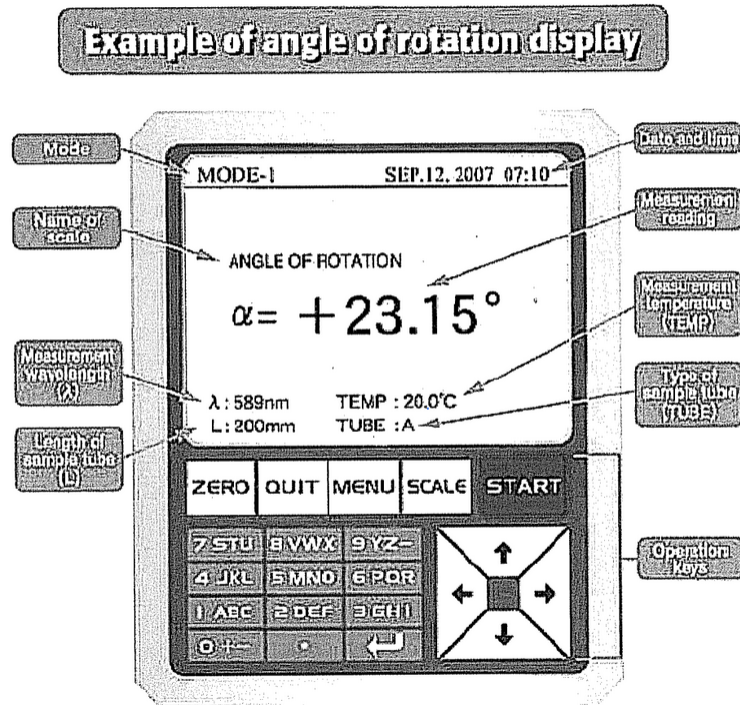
Example of angle of rotation display

Mode

MODE-1

SEP.12. 2007 07:10

Date and time

Name of scale

ANGLE OF ROTATION

Measurement reading

$\alpha = +23.15°$

Measurement temperature (TEMP)

Measurement wavelength (λ)

λ : 589nm

TEMP : 20.0℃

Type of sample tube (TUBE)

Length of sample tube (L)

L : 200mm

TUBE : A

ZERO

QUIT

MENU

SCALE

START

7 STU

8 VWX

9 YZ-

4 JKL

5 MNO

6 PQR

1 ABC

2 DEF

3 GHI

0 +-

.

Operation keys